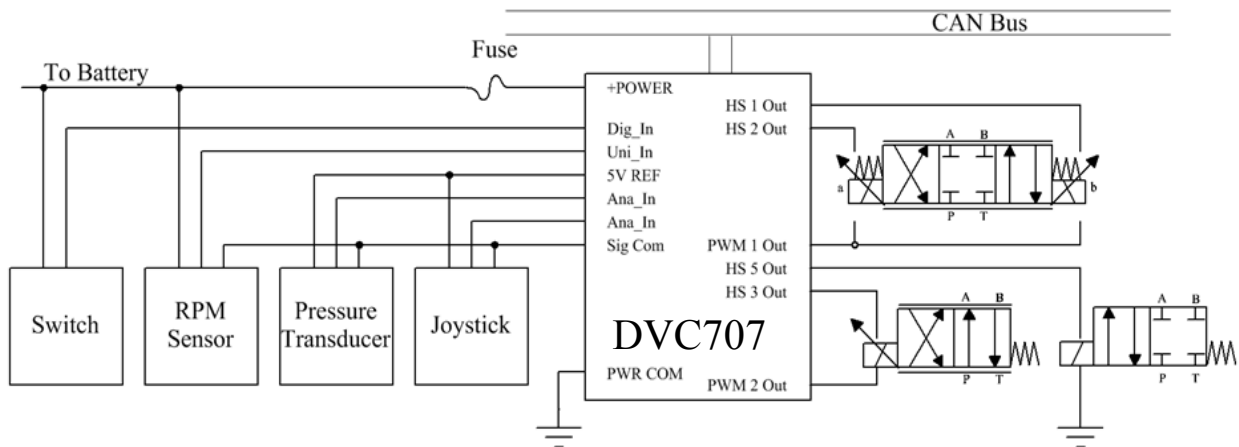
CAN Bus

Fuse

To Battery

+POWER
HS 1 Out
Dig_In
HS 2 Out
Uni_In
5V REF
Ana_In
Ana_In
Sig Com
PWM 1 Out
HS 5 Out
HS 3 Out
DVC707
PWR COM
PWM 2 Out

Switch

RPM Sensor

Pressure Transducer

Joystick

A B
a b
P T

A B
P T

A B
P T